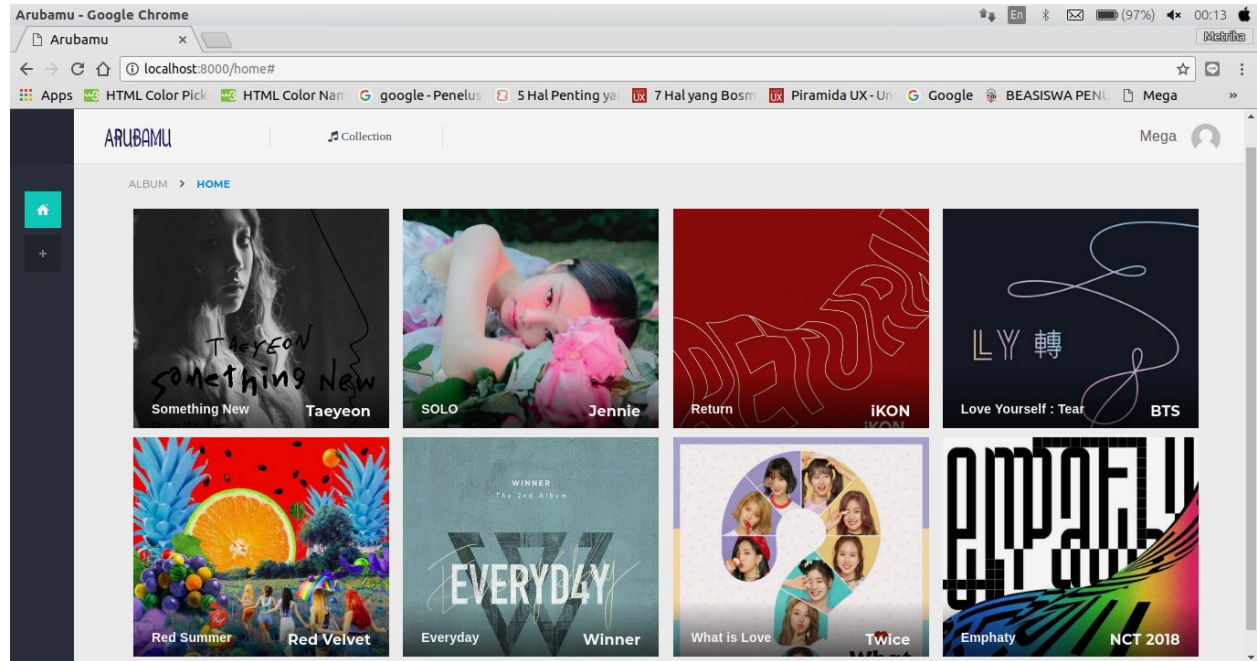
Arubamu - Google Chrome

En (97%) 00:13

Arubamu ×

Metrika

localhost:8000/home#

Apps HTML Color Pick HTML Color Nam google - Penelus 5 Hal Penting ya 7 Hal yang Bosm Piramida UX - Un Google BEASISWA PENU Mega »

ARUBAMU

Collection

Mega

ALBUM > HOME

+

TAEYEON
Something New

Something New Taeyeon

SOLO Jennie

Return iKON

LY 轉

Love Yourself : Tear BTS

Red Summer Red Velvet

WINNER
The 2nd Album

EVERYD4Y

Everyday Winner

What is Love Twice

Emphaty NCT 2018